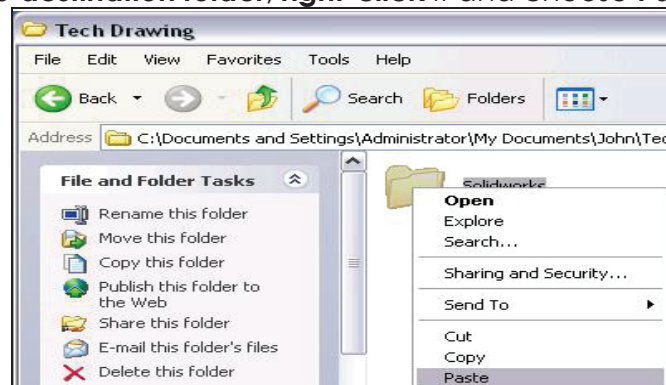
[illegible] destination folder, right-click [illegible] and choose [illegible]

Tech Drawing

File Edit View Favorites Tools Help

Back Search Folders

Address C:\Documents and Settings\Administrator\My Documents\John\Tec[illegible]

File and Folder Tasks

Rename this folder
Move this folder
Copy this folder
Publish this folder to the Web
Share this folder
E-mail this folder's files
Delete this folder

Solidworks

Open
Explore
Search...
Sharing and Security...
Send To
Cut
Copy
Paste